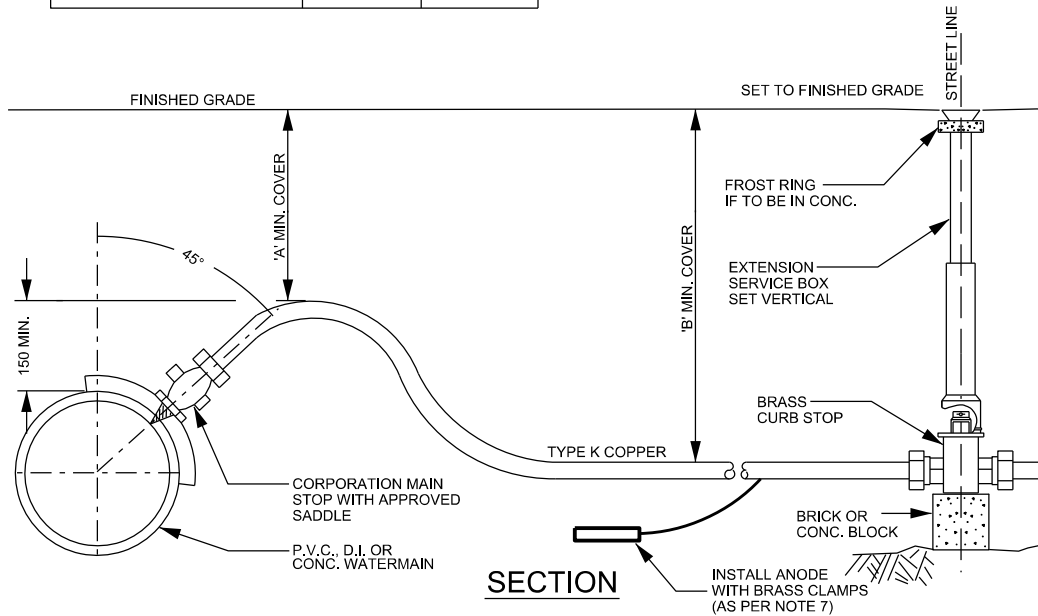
STREET LINE

FINISHED GRADE

SET TO FINISHED GRADE

'A' MIN. COVER

'B' MIN. COVER

FROST RING IF TO BE IN CONC.

45°

EXTENSION SERVICE BOX SET VERTICAL

150 MIN.

BRASS CURB STOP

TYPE K COPPER

CORPORATION MAIN STOP WITH APPROVED SADDLE

BRICK OR CONC. BLOCK

P.V.C., D.I. OR CONC. WATERMAIN

SECTION

INSTALL ANODE WITH BRASS CLAMPS (AS PER NOTE 7)